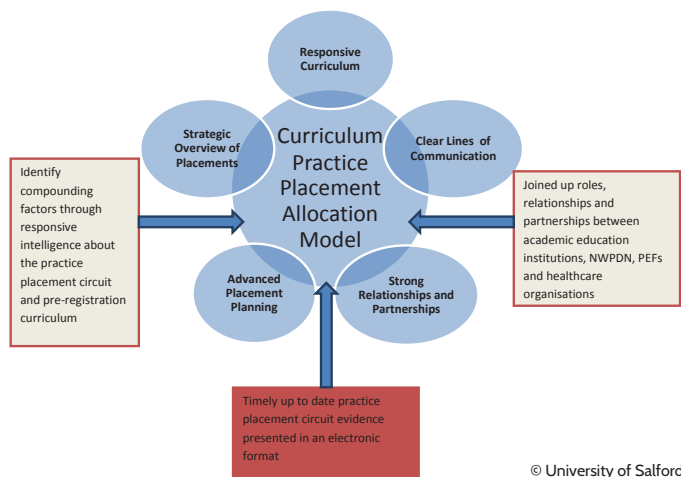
Responsive Curriculum

Strategic Overview of Placements

Curriculum Practice Placement Allocation Model

Clear Lines of Communication

Identify compounding factors through responsive intelligence about the practice placement circuit and pre-registration curriculum

Joined up roles, relationships and partnerships between academic education institutions, NWPDN, PEFs and healthcare organisations

Advanced Placement Planning

Strong Relationships and Partnerships

Timely up to date practice placement circuit evidence presented in an electronic format

© University of Salford